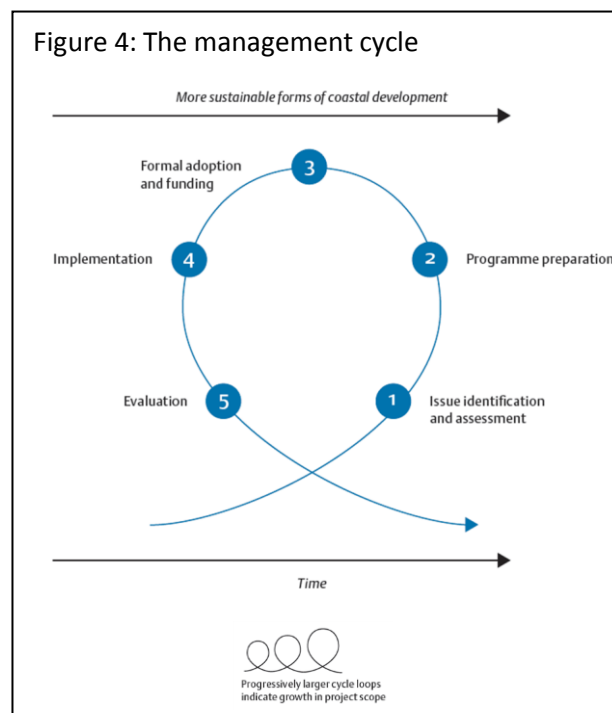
Figure 4: The management cycle

More sustainable forms of coastal development

Formal adoption and funding

3

Implementation

4

2

Programme preparation

Evaluation

5

1

Issue identification and assessment

Time

Progressively larger cycle loops indicate growth in project scope